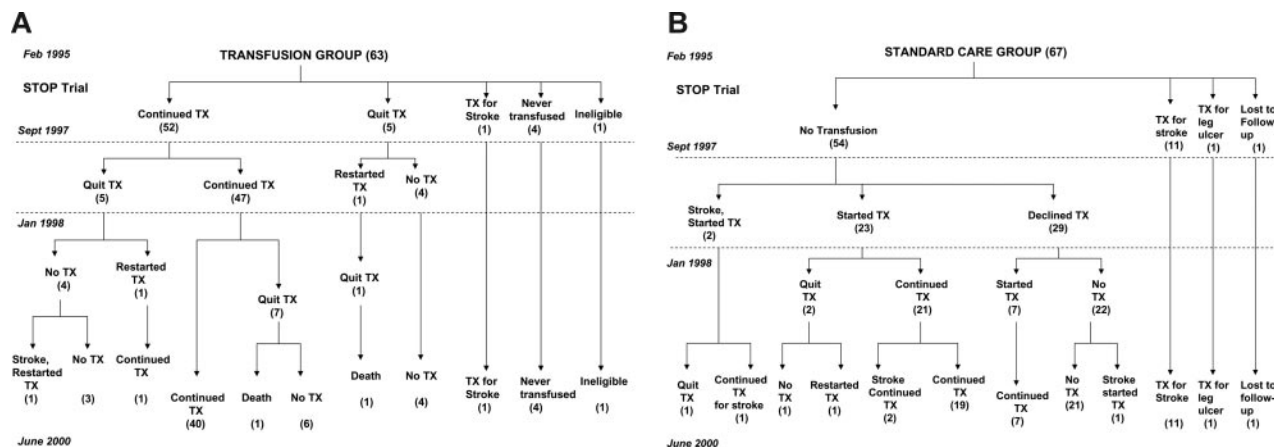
A

Feb 1995

TRANSFUSION GROUP (63)

STOP Trial

Continued TX (52)

Quit TX (5)

TX for Stroke (1)

Never transfused (4)

Ineligible (1)

Sept 1997

Quit TX (5)

Continued TX (47)

Restarted TX (1)

No TX (4)

Jan 1998

No TX (4)

Restarted TX (1)

Quit TX (7)

Quit TX (1)

Stroke, Restarted TX (1)

No TX (3)

Continued TX (1)

Continued TX (40)

Death (1)

No TX (6)

Death (1)

No TX (4)

TX for Stroke (1)

Never transfused (4)

Ineligible (1)

June 2000

B

Feb 1995

STANDARD CARE GROUP (67)

STOP Trial

No Transfusion (54)

TX for stroke (11)

TX for leg ulcer (1)

Lost to Follow-up (1)

Sept 1997

Stroke, Started TX (2)

Started TX (23)

Declined TX (29)

Jan 1998

Quit TX (2)

Continued TX (21)

Started TX (7)

No TX (22)

Quit TX (1)

Continued TX for stroke (1)

No TX (1)

Restarted TX (1)

Stroke Continued TX (2)

Continued TX (19)

Continued TX (7)

No TX (21)

Stroke started TX (1)

TX for Stroke (11)

TX for leg ulcer (1)

Lost to follow-up (1)

June 2000